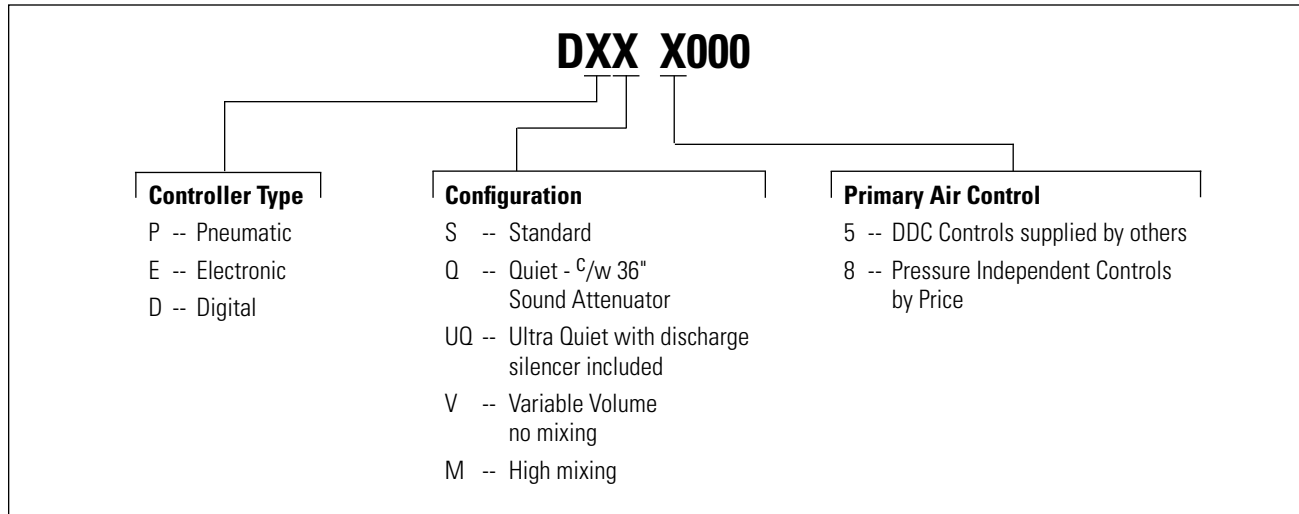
DXX X000

Controller Type
P -- Pneumatic
E -- Electronic
D -- Digital

Configuration
S -- Standard
Q -- Quiet - $^{c}/w$ 36" Sound Attenuator
UQ -- Ultra Quiet with discharge silencer included
V -- Variable Volume no mixing
M -- High mixing

Primary Air Control
5 -- DDC Controls supplied by others
8 -- Pressure Independent Controls by Price